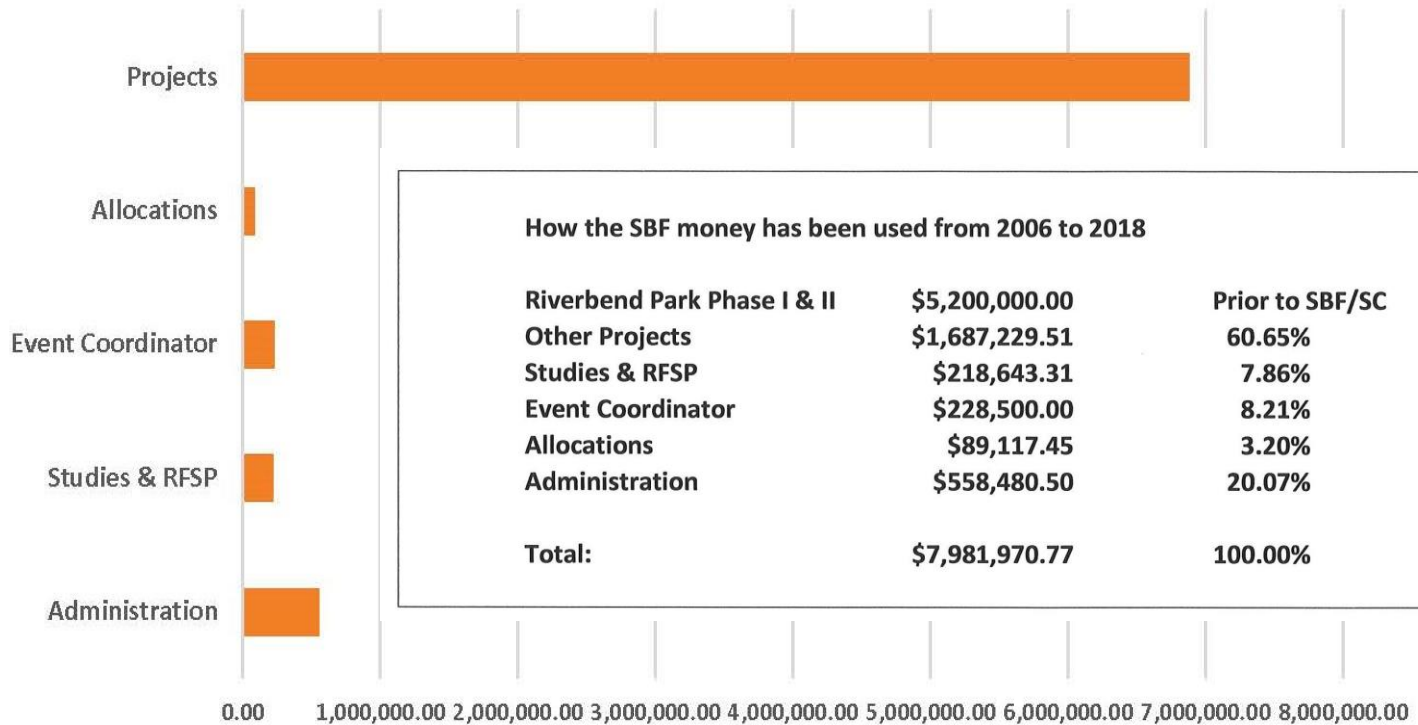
Projects

Allocations

Event Coordinator

Studies & RFSP

Administration

How the SBF money has been used from 2006 to 2018

| | | |
|---|---|---|
| Riverbend Park Phase I & II | \$5,200,000.00 | Prior to SBF/SC |
| Other Projects | \$1,687,229.51 | 60.65% |
| Studies & RFSP | \$218,643.31 | 7.86% |
| Event Coordinator | \$228,500.00 | 8.21% |
| Allocations | \$89,117.45 | 3.20% |
| Administration | \$558,480.50 | 20.07% |
| Total: | \$7,981,970.77 | 100.00% |

0.00 1,000,000.00 2,000,000.00 3,000,000.00 4,000,000.00 5,000,000.00 6,000,000.00 7,000,000.00 8,000,000.00